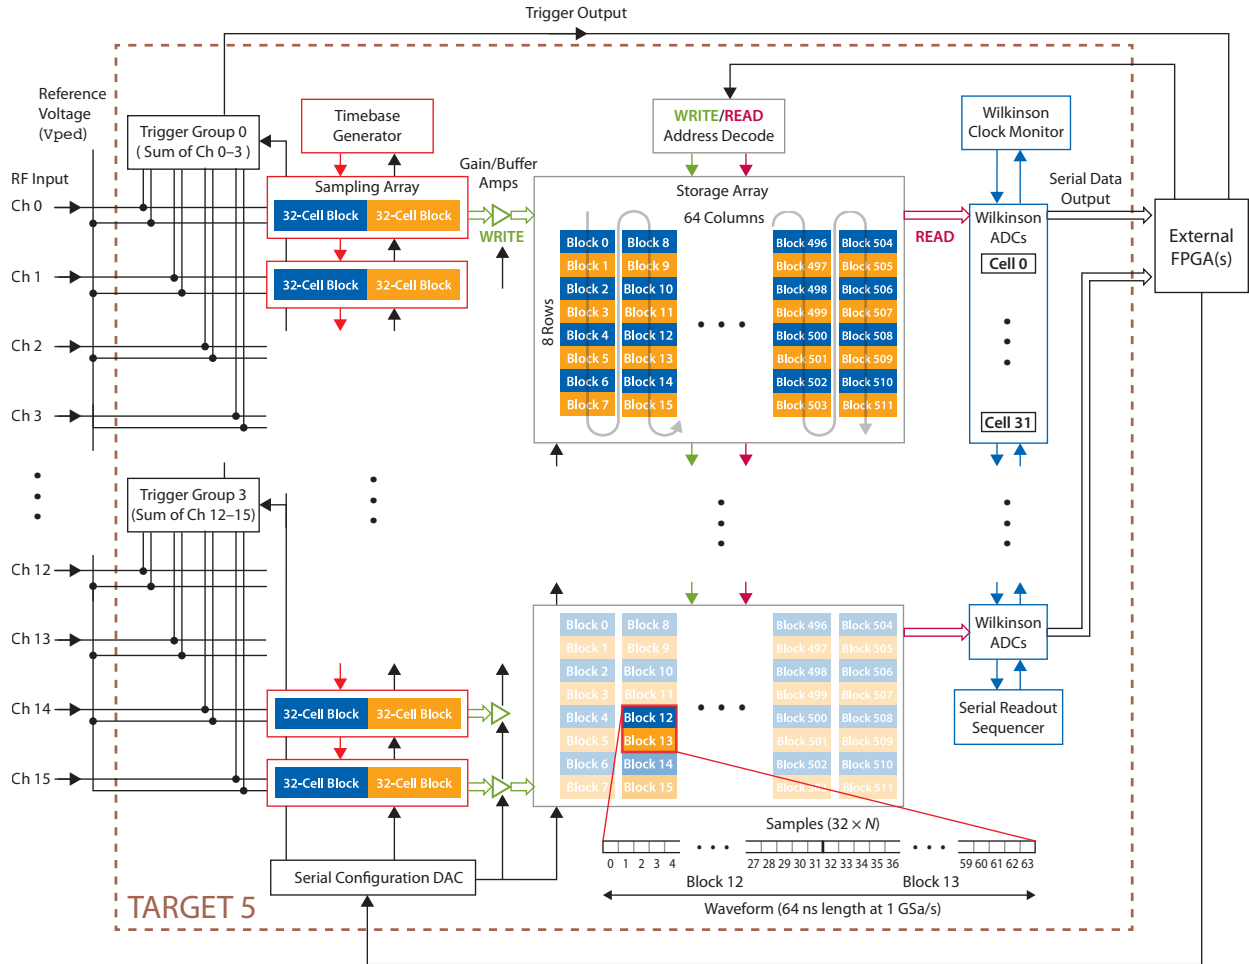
Trigger Output

Reference Voltage (Vped)

RF Input

Ch 0

Ch 1

Ch 2

Ch 3

Trigger Group 0 ( Sum of Ch 0–3 )

Timebase Generator

Sampling Array

32-Cell Block | 32-Cell Block

32-Cell Block | 32-Cell Block

Gain/Buffer Amps

WRITE

WRITE/READ Address Decode

Storage Array

64 Columns

8 Rows

Block 0 Block 1 Block 2 Block 3 Block 4 Block 5 Block 6 Block 7

Block 8 Block 9 Block 10 Block 11 Block 12 Block 13 Block 14 Block 15

Block 496 Block 497 Block 498 Block 499 Block 500 Block 501 Block 502 Block 503

Block 504 Block 505 Block 506 Block 507 Block 508 Block 509 Block 510 Block 511

READ

Wilkinson Clock Monitor

Wilkinson ADCs

Cell 0

Cell 31

Serial Data Output

External FPGA(s)

Trigger Group 3 (Sum of Ch 12–15)

Ch 12

Ch 13

Ch 14

Ch 15

32-Cell Block | 32-Cell Block

32-Cell Block | 32-Cell Block

Block 0 Block 1 Block 2 Block 3 Block 4 Block 5 Block 6 Block 7

Block 8 Block 9 Block 10 Block 11 Block 12 Block 13 Block 14 Block 15

Block 496 Block 497 Block 498 Block 499 Block 500 Block 501 Block 502 Block 503

Block 504 Block 505 Block 506 Block 507 Block 508 Block 509 Block 510 Block 511

Wilkinson ADCs

Serial Readout Sequencer

Samples (32 × $N$)

0 1 2 3 4 · · · 27 28 29 30 31 32 33 34 35 36 · · · 59 60 61 62 63

Block 12 Block 13

Waveform (64 ns length at 1 GSa/s)

Serial Configuration DAC

TARGET 5